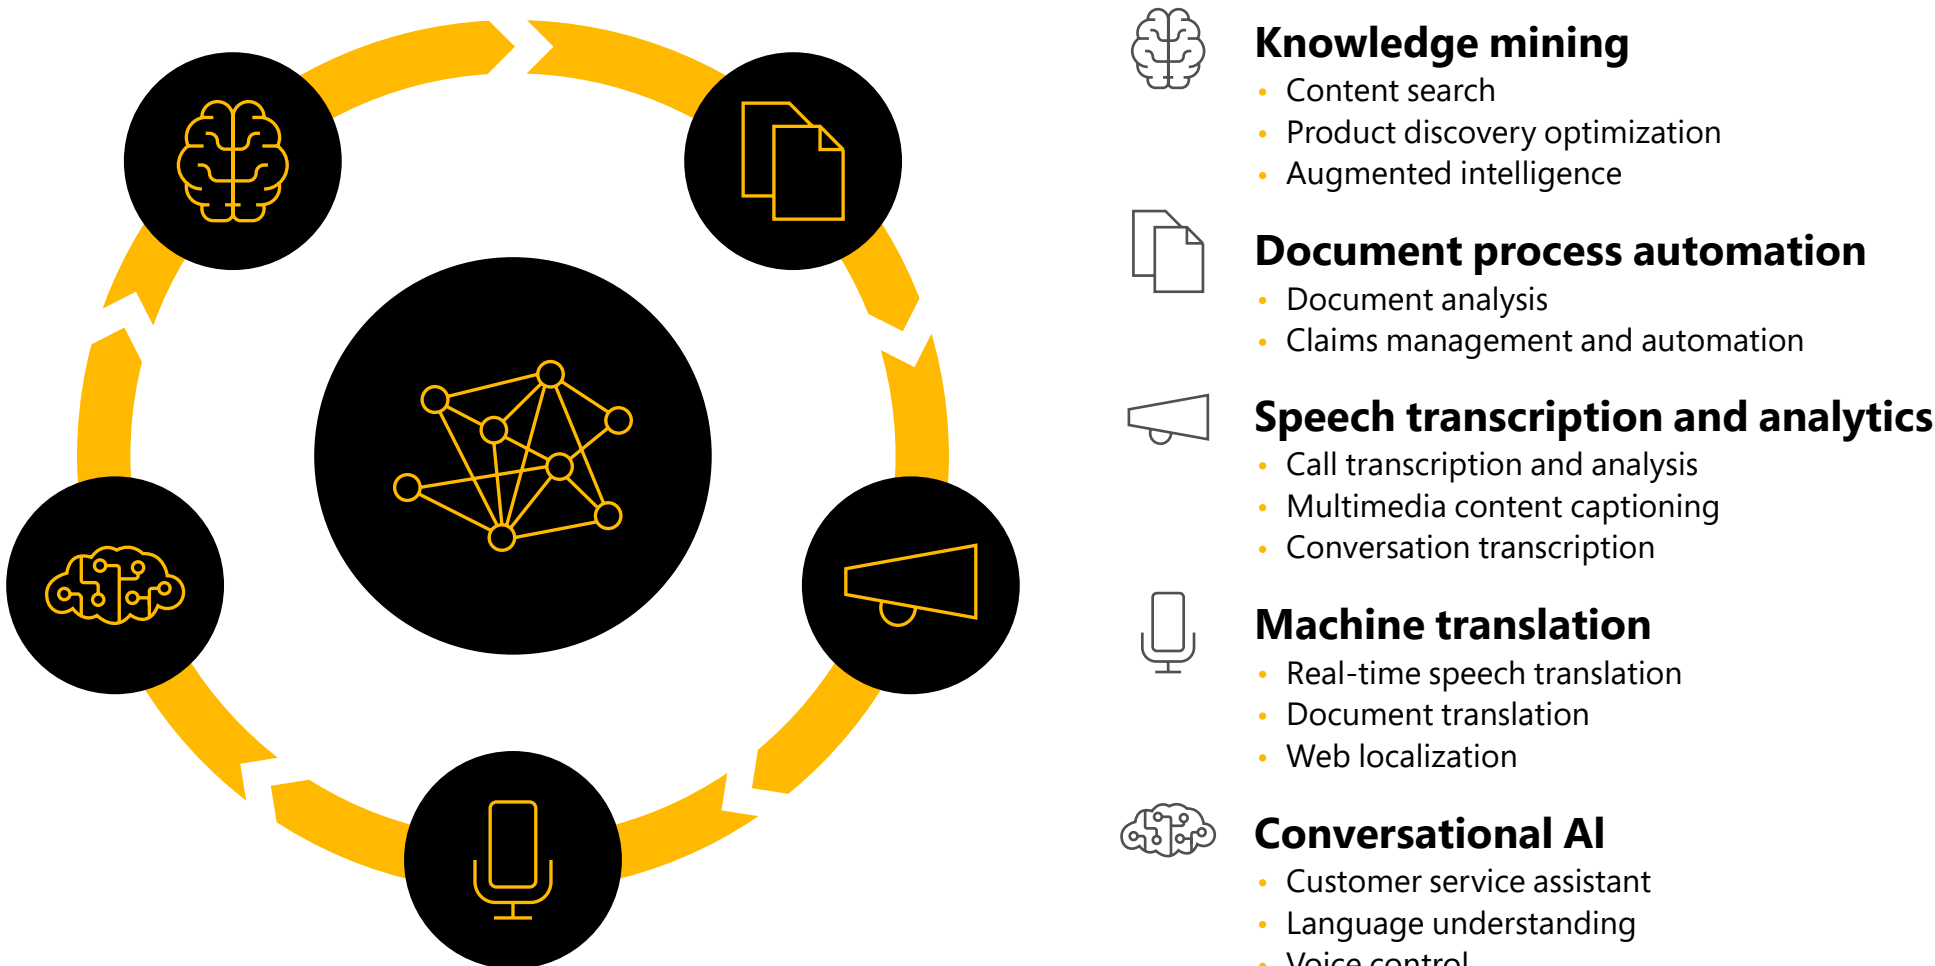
Knowledge mining
- Content search
- Product discovery optimization
- Augmented intelligence

Document process automation
- Document analysis
- Claims management and automation

Speech transcription and analytics
- Call transcription and analysis
- Multimedia content captioning
- Conversation transcription

Machine translation
- Real-time speech translation
- Document translation
- Web localization

Conversational AI
- Customer service assistant
- Language understanding
- Voice control